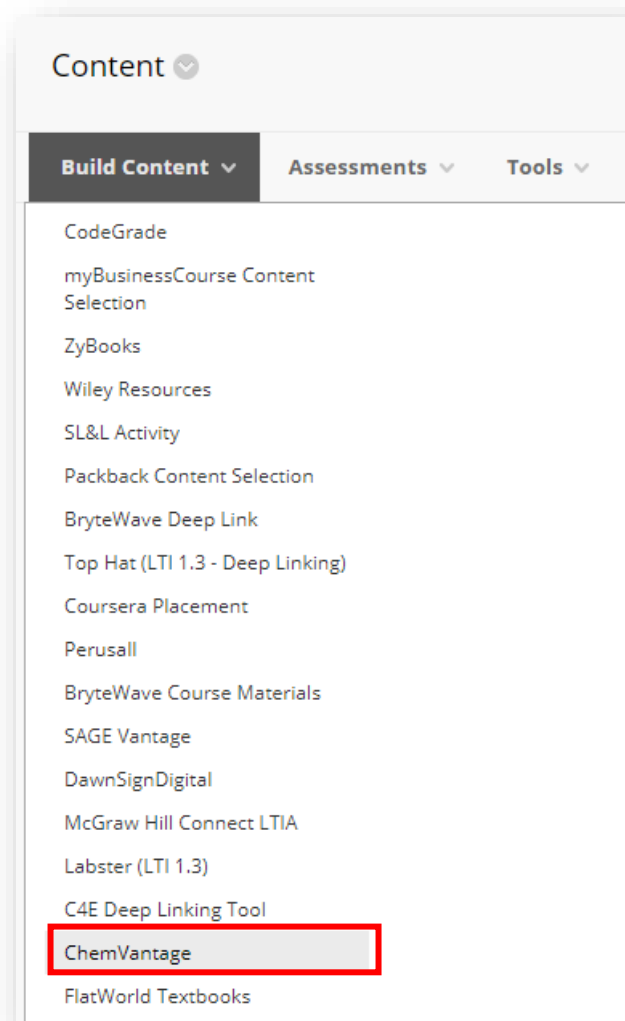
Content

Build Content Assessments Tools

CodeGrade
myBusinessCourse Content Selection
ZyBooks
Wiley Resources
SL&L Activity
Packback Content Selection
BryteWave Deep Link
Top Hat (LTI 1.3 - Deep Linking)
Coursera Placement
Perusall
BryteWave Course Materials
SAGE Vantage
DawnSignDigital
McGraw Hill Connect LTIA
Labster (LTI 1.3)
C4E Deep Linking Tool
ChemVantage
FlatWorld Textbooks